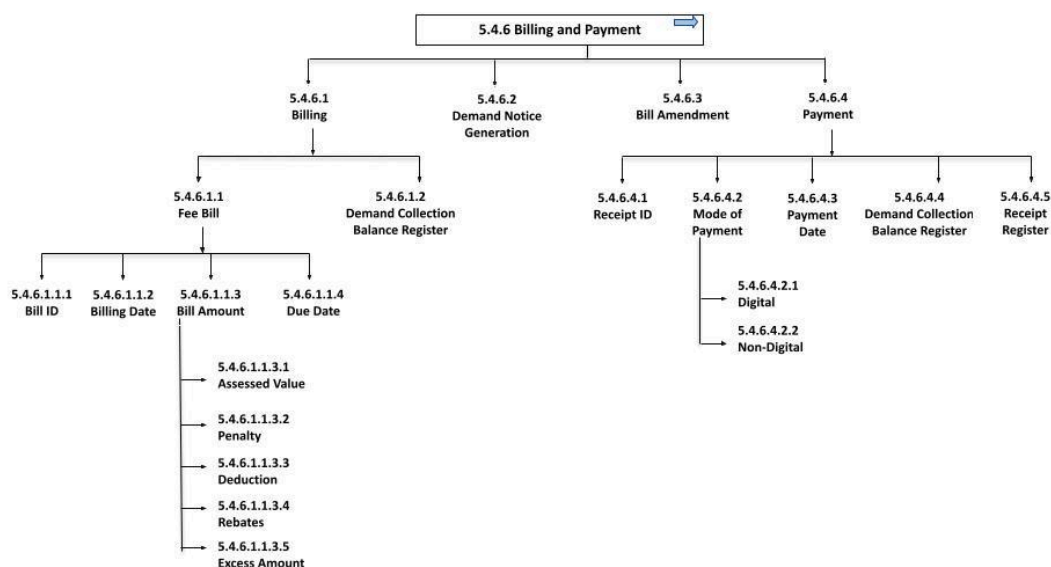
5.4.6 Billing and Payment

5.4.6.1
Billing

5.4.6.2
Demand Notice Generation

5.4.6.3
Bill Amendment

5.4.6.4
Payment

5.4.6.1.1
Fee Bill

5.4.6.1.2
Demand Collection Balance Register

5.4.6.1.1.1
Bill ID

5.4.6.1.1.2
Billing Date

5.4.6.1.1.3
Bill Amount

5.4.6.1.1.4
Due Date

5.4.6.1.1.3.1
Assessed Value

5.4.6.1.1.3.2
Penalty

5.4.6.1.1.3.3
Deduction

5.4.6.1.1.3.4
Rebates

5.4.6.1.1.3.5
Excess Amount

5.4.6.4.1
Receipt ID

5.4.6.4.2
Mode of Payment

5.4.6.4.3
Payment Date

5.4.6.4.4
Demand Collection Balance Register

5.4.6.4.5
Receipt Register

5.4.6.4.2.1
Digital

5.4.6.4.2.2
Non-Digital